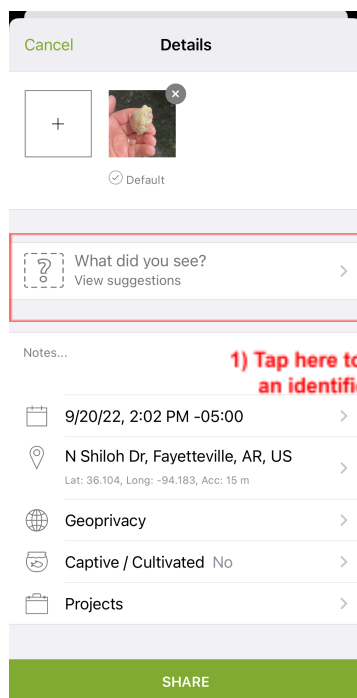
Cancel

Details

+

Default

What did you see?
View suggestions

Notes...

1) Tap here to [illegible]
an identifi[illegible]

9/20/22, 2:02 PM -05:00

N Shiloh Dr, Fayetteville, AR, US
Lat: 36.104, Long: -94.183, Acc: 15 m

Geoprivacy

Captive / Cultivated No

Projects

SHARE